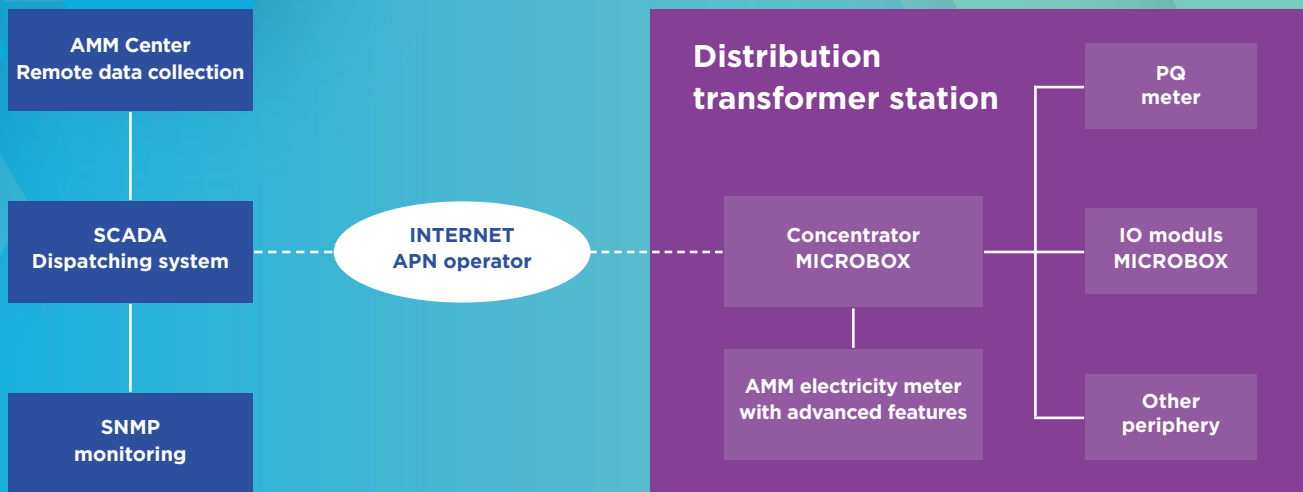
AMM Center
Remote data collection

SCADA
Dispatching system

SNMP
monitoring

INTERNET
APN operator

Distribution
transformer station

Concentrator
MICROBOX

AMM electricity meter
with advanced features

PQ
meter

IO moduls
MICROBOX

Other
periphery